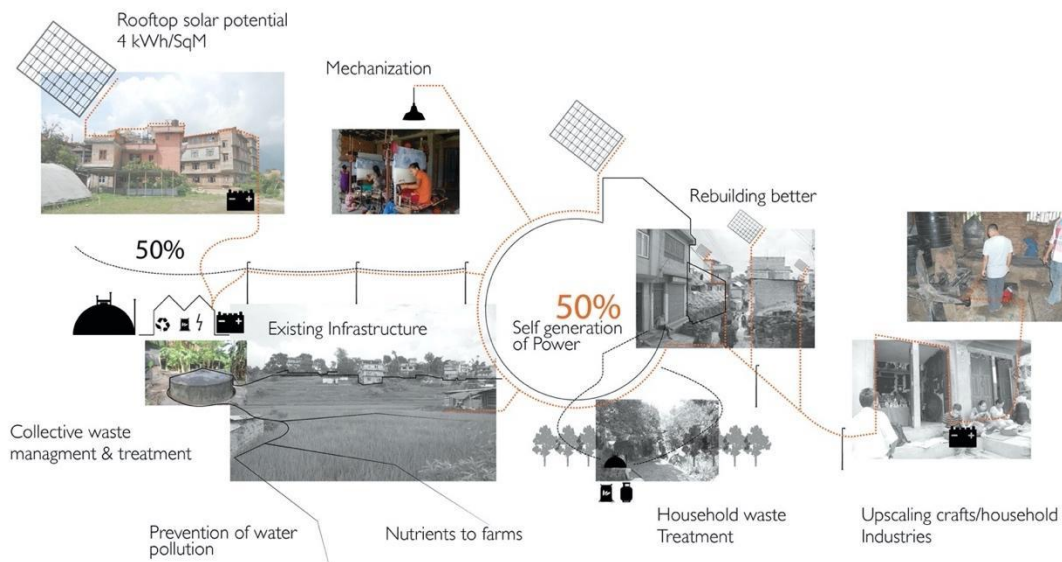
Rooftop solar potential
4 kWh/SqM

Mechanization

Rebuilding better

50%

Existing Infrastructure

50%
Self generation of Power

Collective waste managment & treatment

Prevention of water pollution

Nutrients to farms

Household waste Treatment

Upscaling crafts/household Industries